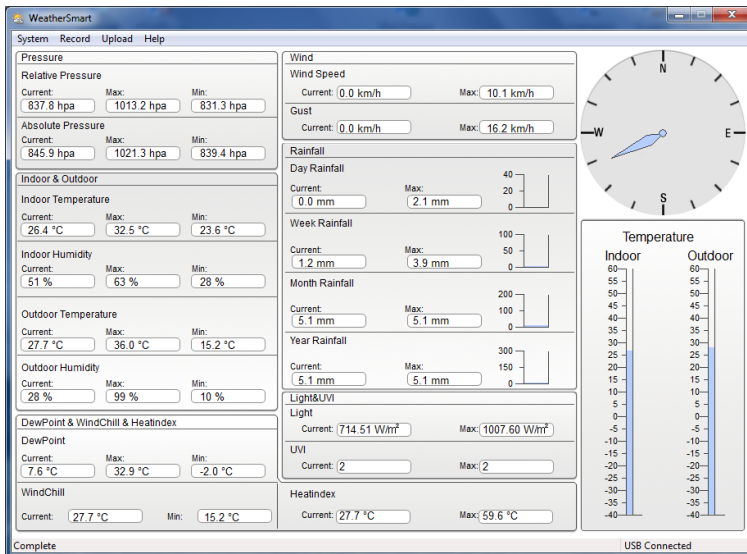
WeatherSmart

System Record Upload Help

Pressure

Relative Pressure

Current: 837.8 hpa
Max: 1013.2 hpa
Min: 831.3 hpa

Absolute Pressure

Current: 845.9 hpa
Max: 1021.3 hpa
Min: 839.4 hpa

Indoor & Outdoor

Indoor Temperature

Current: 26.4 °C
Max: 32.5 °C
Min: 23.6 °C

Indoor Humidity

Current: 51 %
Max: 63 %
Min: 28 %

Outdoor Temperature

Current: 27.7 °C
Max: 36.0 °C
Min: 15.2 °C

Outdoor Humidity

Current: 28 %
Max: 99 %
Min: 10 %

DewPoint & WindChill & Heatindex

DewPoint

Current: 7.6 °C
Max: 32.9 °C
Min: -2.0 °C

WindChill

Current: 27.7 °C
Min: 15.2 °C

Wind

Wind Speed

Current: 0.0 km/h
Max: 10.1 km/h

Gust

Current: 0.0 km/h
Max: 16.2 km/h

Rainfall

Day Rainfall

Current: 0.0 mm
Max: 2.1 mm
40
20
0

Week Rainfall

Current: 1.2 mm
Max: 3.9 mm
100
50
0

Month Rainfall

Current: 5.1 mm
Max: 5.1 mm
200
100
0

Year Rainfall

Current: 5.1 mm
Max: 5.1 mm
300
150
0

Light&UVI

Light

Current: 714.51 W/m$^2$
Max: 1007.60 W/m$^2$

UVI

Current: 2
Max: 2

Heatindex

Current: 27.7 °C
Max: 59.6 °C

N
W
E
S

Temperature

Indoor
60 55 50 45 40 35 30 25 20 15 10 5 0 -5 -10 -15 -20 -25 -30 -35 -40

Outdoor
60 55 50 45 40 35 30 25 20 15 10 5 0 -5 -10 -15 -20 -25 -30 -35 -40

Complete
USB Connected